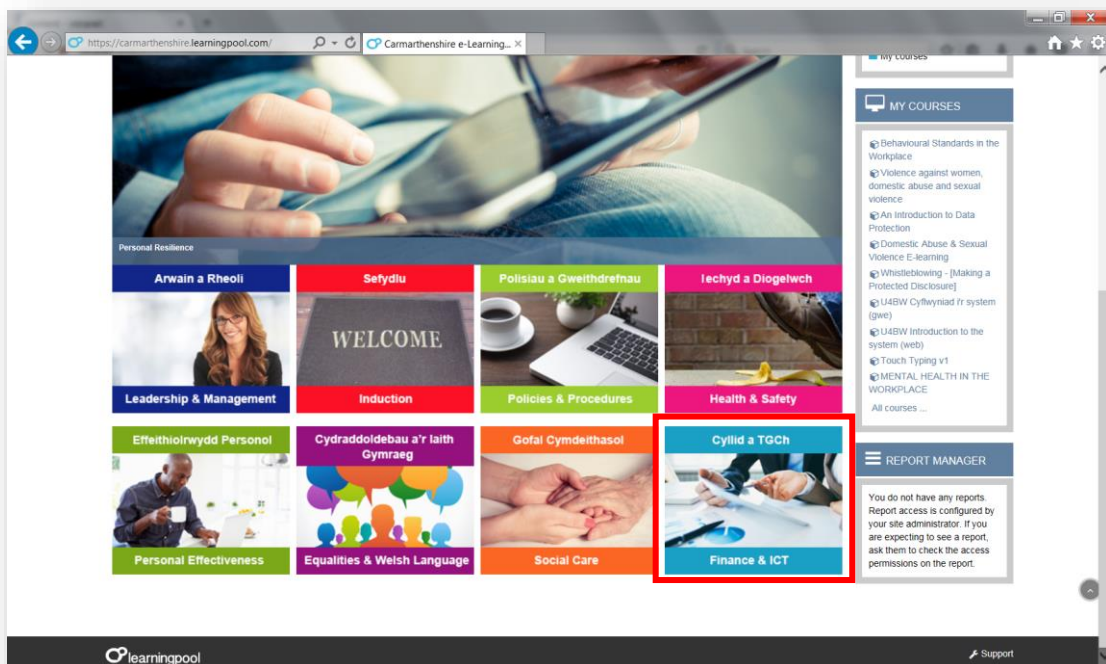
https://carmarthenshire.learningpool.com/

Carmarthenshire e-Learning...

Personal Resilience

Arwain a Rheoli

Leadership & Management

Sefydlu

WELCOME

Induction

Polisiau a Gweithdrefnau

Policies & Procedures

Iechyd a Diogelwch

Health & Safety

Effeithiolrwydd Personol

Personal Effectiveness

Cydraddoldebau a'r Iaith Gymraeg

Equalities & Welsh Language

Gofal Cymdeithasol

Social Care

Cyllid a TGCh

Finance & ICT

My courses

MY COURSES

Behavioural Standards in the Workplace

Violence against women, domestic abuse and sexual violence

An Introduction to Data Protection

Domestic Abuse & Sexual Violence E-learning

Whistleblowing - [Making a Protected Disclosure]

U4BW Cyflwyniad i'r system (gwe)

U4BW Introduction to the system (web)

Touch Typing v1

MENTAL HEALTH IN THE WORKPLACE

All courses ...

REPORT MANAGER

You do not have any reports. Report access is configured by your site administrator. If you are expecting to see a report, ask them to check the access permissions on the report.

learningpool

Support